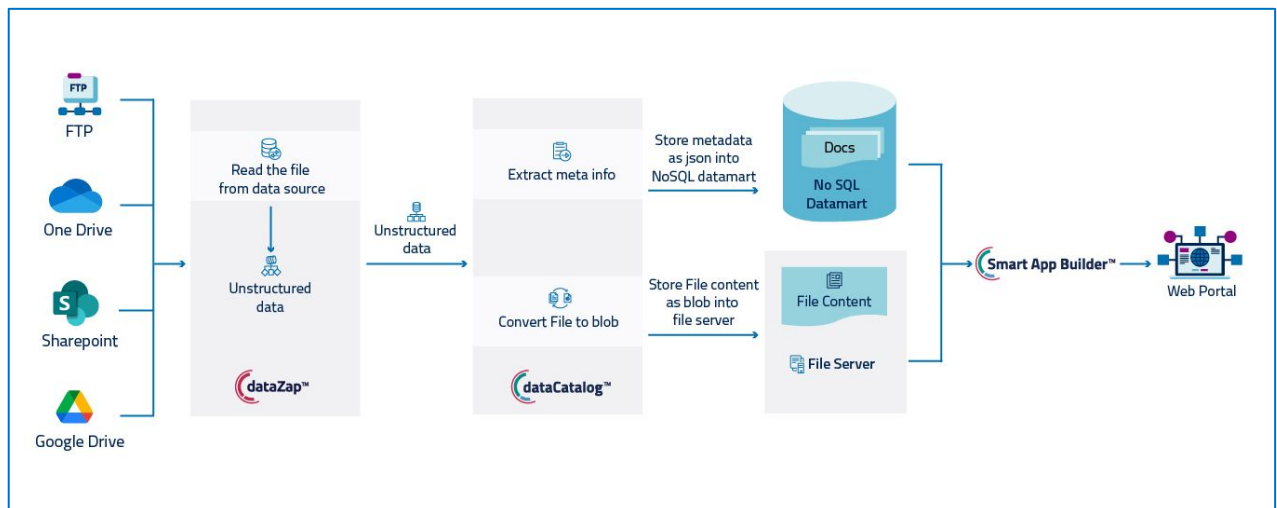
FTP
FTP

One Drive

Sharepoint

Google Drive

Read the file from data source

Unstructured data

dataZap™

Unstructured data

Extract meta info

Convert File to blob

dataCatalog™

Store metadata as json into NoSQL datamart

Store File content as blob into file server

Docs

No SQL Datamart

File Content

File Server

Smart App Builder™

Web Portal